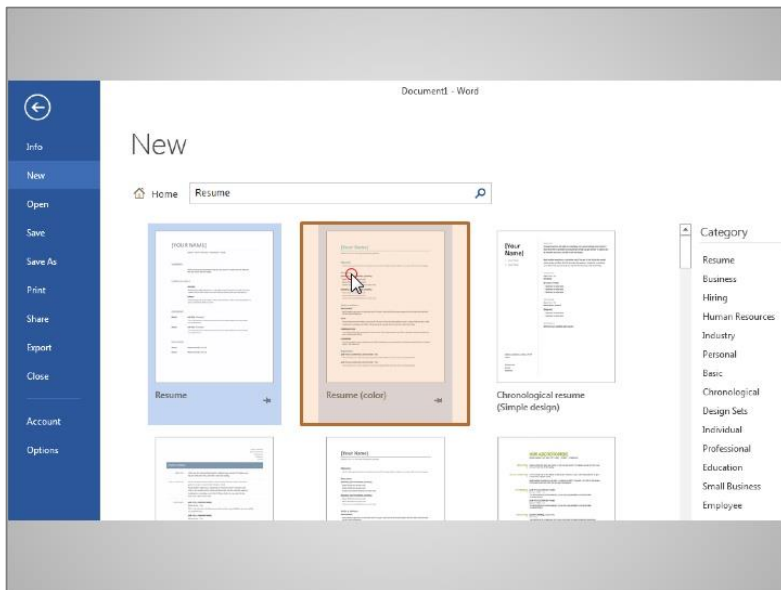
Document1 - Word

Info
New
Open
Save
Save As
Print
Share
Export
Close
Account
Options

New

Home Resume

[YOUR NAME]

Resume

[Your Name]

Resume (color)

[Your Name]

Chronological resume (Simple design)

[Your Name]

Category
Resume
Business
Hiring
Human Resources
Industry
Personal
Basic
Chronological
Design Sets
Individual
Professional
Education
Small Business
Employee